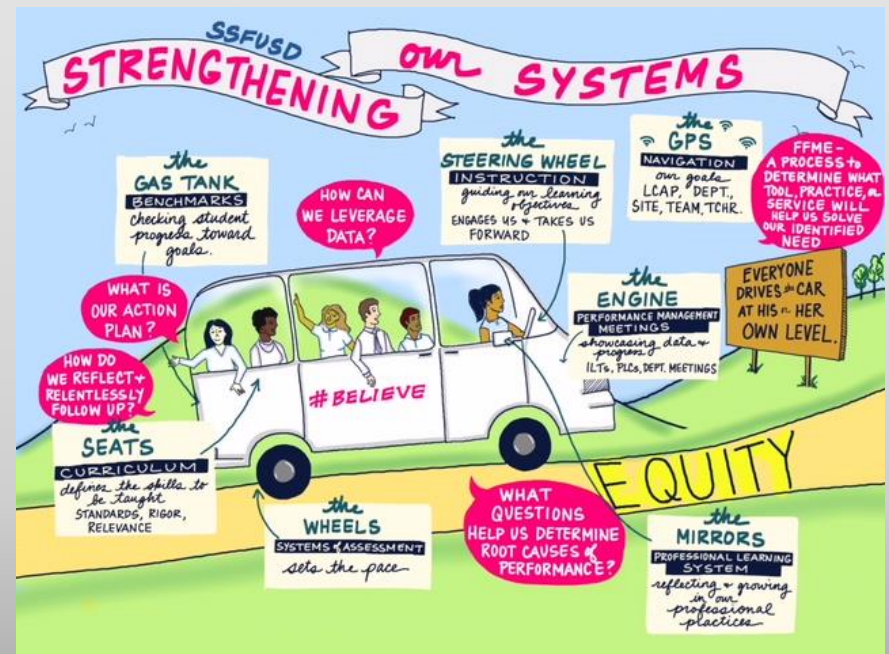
SSFUSD
STRENGTHENING our SYSTEMS

the GAS TANK
BENCHMARKS
checking student progress toward goals.

HOW CAN WE LEVERAGE DATA?

the STEERING WHEEL
INSTRUCTION
guiding our learning objectives
ENGAGES US & TAKES US FORWARD

the GPS
NAVIGATION
our goals
LCAP, DEPT., SITE, TEAM, TCHR.

FFME - A PROCESS to DETERMINE WHAT TOOL, PRACTICE, or SERVICE WILL HELP US SOLVE OUR IDENTIFIED NEED

WHAT IS OUR ACTION PLAN?

EVERYONE DRIVES the CAR AT HIS or HER OWN LEVEL.

the ENGINE
PERFORMANCE MANAGEMENT MEETINGS
showcasing data & progress
ILTs, PLCs, DEPT. MEETINGS

HOW DO WE REFLECT & RELENTLESSLY FOLLOW UP?

#BELIEVE

the SEATS
CURRICULUM
defines the skills to be taught
STANDARDS, RIGOR, RELEVANCE

EQUITY

WHAT QUESTIONS HELP US DETERMINE ROOT CAUSES of PERFORMANCE?

the WHEELS
SYSTEMS of ASSESSMENT
sets the pace

the MIRRORS
PROFESSIONAL LEARNING SYSTEM
reflecting & growing in our professional practices